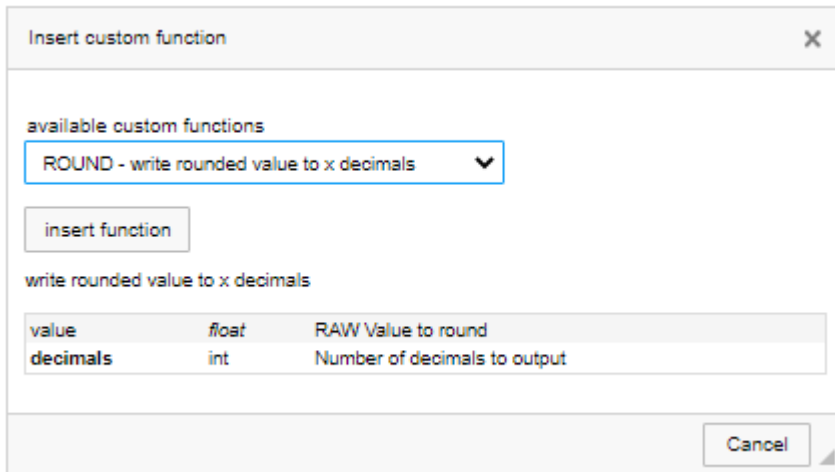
Insert custom function ×

available custom functions

ROUND - write rounded value to x decimals

insert function

write rounded value to x decimals

| value | float | RAW Value to round |
|---|---|---|
| decimals | int | Number of decimals to output |

Cancel